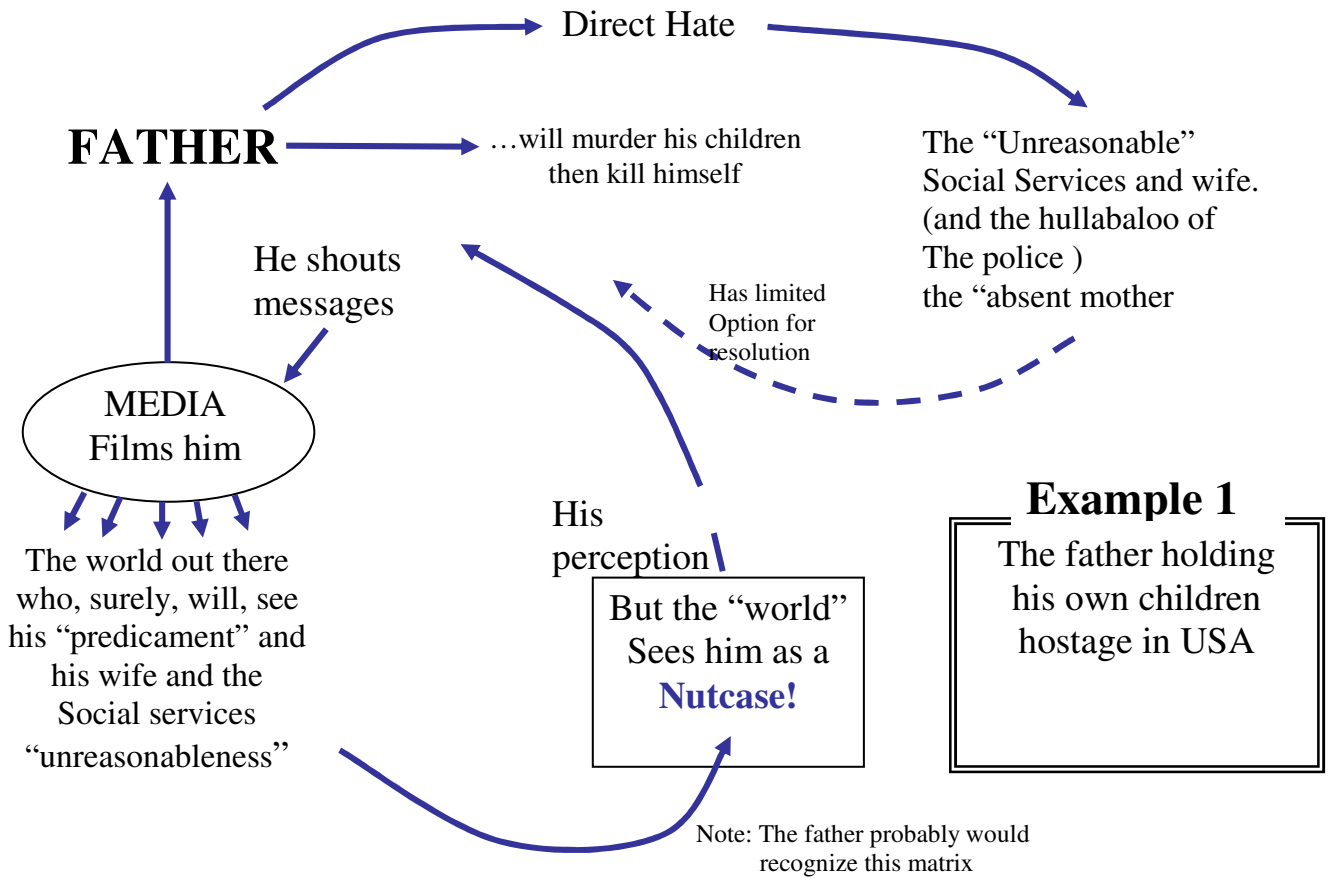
Direct Hate

FATHER

…will murder his children then kill himself

The “Unreasonable” Social Services and wife. (and the hullabaloo of The police ) the “absent mother

He shouts messages

Has limited Option for resolution

MEDIA Films him

The world out there who, surely, will, see his “predicament” and his wife and the Social services “unreasonableness”

His perception

But the “world” Sees him as a Nutcase!

Example 1

The father holding his own children hostage in USA

Note: The father probably would recognize this matrix